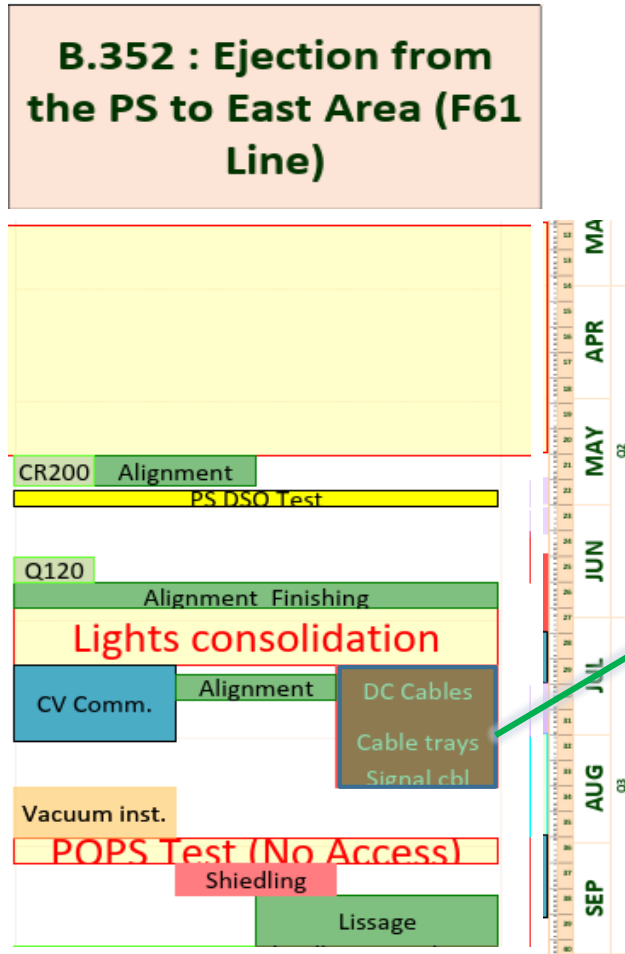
B.352 : Ejection from the PS to East Area (F61 Line)

CR200 Alignment
PS DSO Test
Q120
Alignment Finishing
Lights consolidation
CV Comm.
Alignment
DC Cables
Cable trays
Signal cbl
Vacuum inst.
POPS Test (No Access)
Shiedling
Lissage

MA
APR
MAY
Q2
JUN
JUL
AUG
Q3
SEP